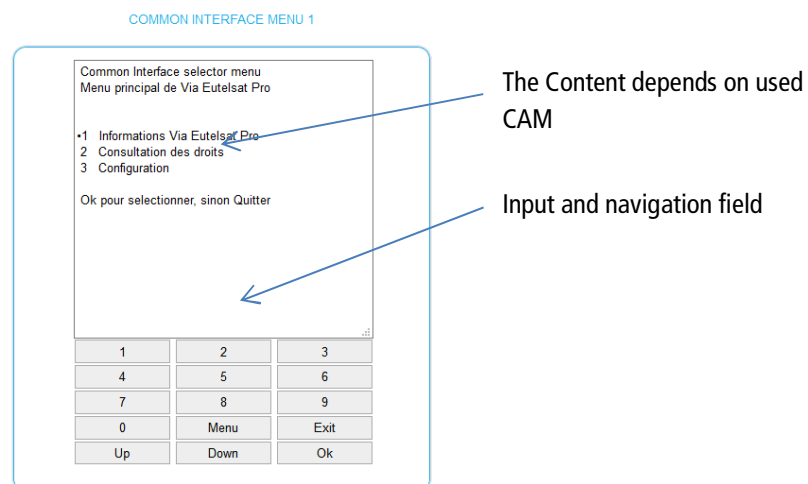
COMMON INTERFACE MENU 1

Common Interface selector menu
Menu principal de Via Eutelsat Pro

•1 Informations Via Eutelsat Pro
2 Consultation des droits
3 Configuration

Ok pour selectionner, sinon Quitter

| 1 | 2 | 3 |
|---|---|---|
| 4 | 5 | 6 |
| 7 | 8 | 9 |
| 0 | Menu | Exit |
| Up | Down | Ok |

The Content depends on used CAM

Input and navigation field